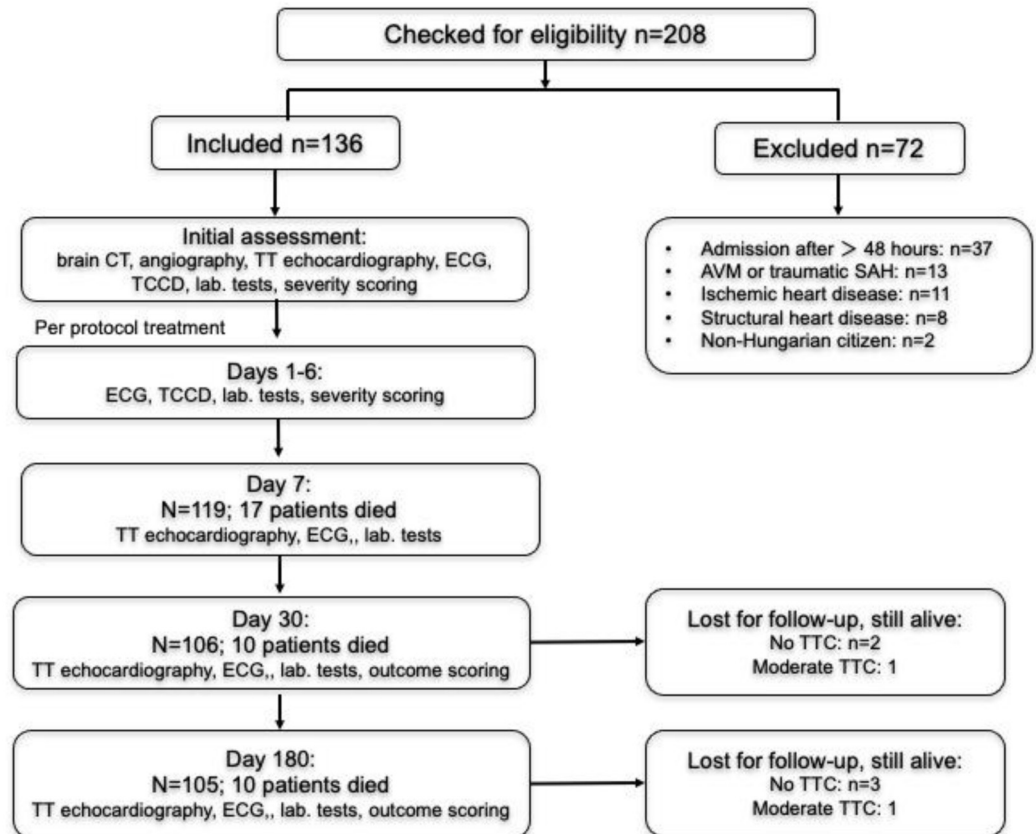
Checked for eligibility n=208

Included n=136

Excluded n=72

Initial assessment:
brain CT, angiography, TT echocardiography, ECG, TCCD, lab. tests, severity scoring

- Admission after > 48 hours: n=37
- AVM or traumatic SAH: n=13
- Ischemic heart disease: n=11
- Structural heart disease: n=8
- Non-Hungarian citizen: n=2

Per protocol treatment

Days 1-6:
ECG, TCCD, lab. tests, severity scoring

Day 7:
N=119; 17 patients died
TT echocardiography, ECG,, lab. tests

Day 30:
N=106; 10 patients died
TT echocardiography, ECG,, lab. tests, outcome scoring

Lost for follow-up, still alive:
No TTC: n=2
Moderate TTC: 1

Day 180:
N=105; 10 patients died
TT echocardiography, ECG,, lab. tests, outcome scoring

Lost for follow-up, still alive:
No TTC: n=3
Moderate TTC: 1